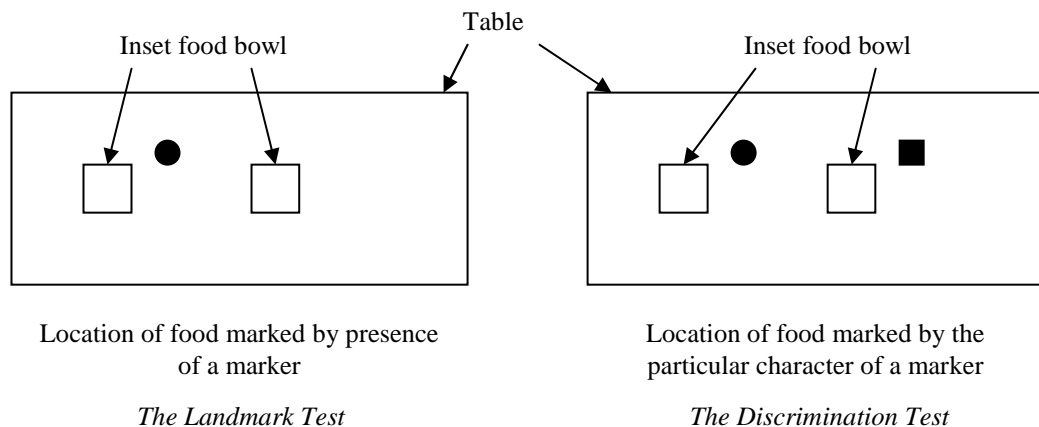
Table

Inset food bowl

Inset food bowl

Location of food marked by presence of a marker

*The Landmark Test*

Location of food marked by the particular character of a marker

*The Discrimination Test*